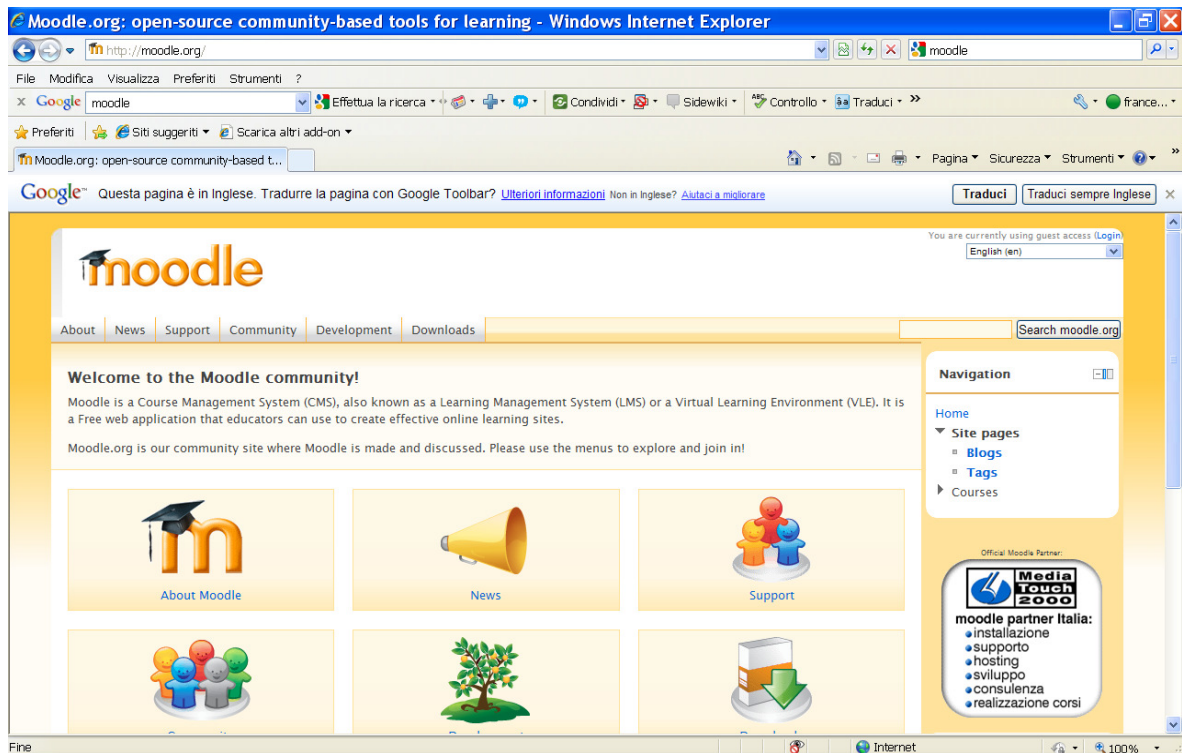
Moodle.org: open-source community-based tools for learning - Windows Internet Explorer

http://moodle.org/

moodle

File Modifica Visualizza Preferiti Strumenti ?

Google moodle Effettua la ricerca Condividi Sidewiki Controllo Traduci france...

Preferiti Siti suggeriti Scarica altri add-on

Moodle.org: open-source community-based t...

Pagina Sicurezza Strumenti

Google Questa pagina è in Inglese. Tradurre la pagina con Google Toolbar? Ulteriori informazioni Non in Inglese? Aiutaci a migliorare Traduci Traduci sempre Inglese

You are currently using guest access (Login)

English (en)

moodle

About News Support Community Development Downloads

Search moodle.org

Welcome to the Moodle community!

Moodle is a Course Management System (CMS), also known as a Learning Management System (LMS) or a Virtual Learning Environment (VLE). It is a Free web application that educators can use to create effective online learning sites.

Moodle.org is our community site where Moodle is made and discussed. Please use the menus to explore and join in!

About Moodle

News

Support

Navigation

Home

Site pages

Blogs

Tags

Courses

Official Moodle Partner:

Media Touch 2000

moodle partner Italia:
installazione
supporto
hosting
sviluppo
consulenza
realizzazione corsi

Fine

Internet

100%